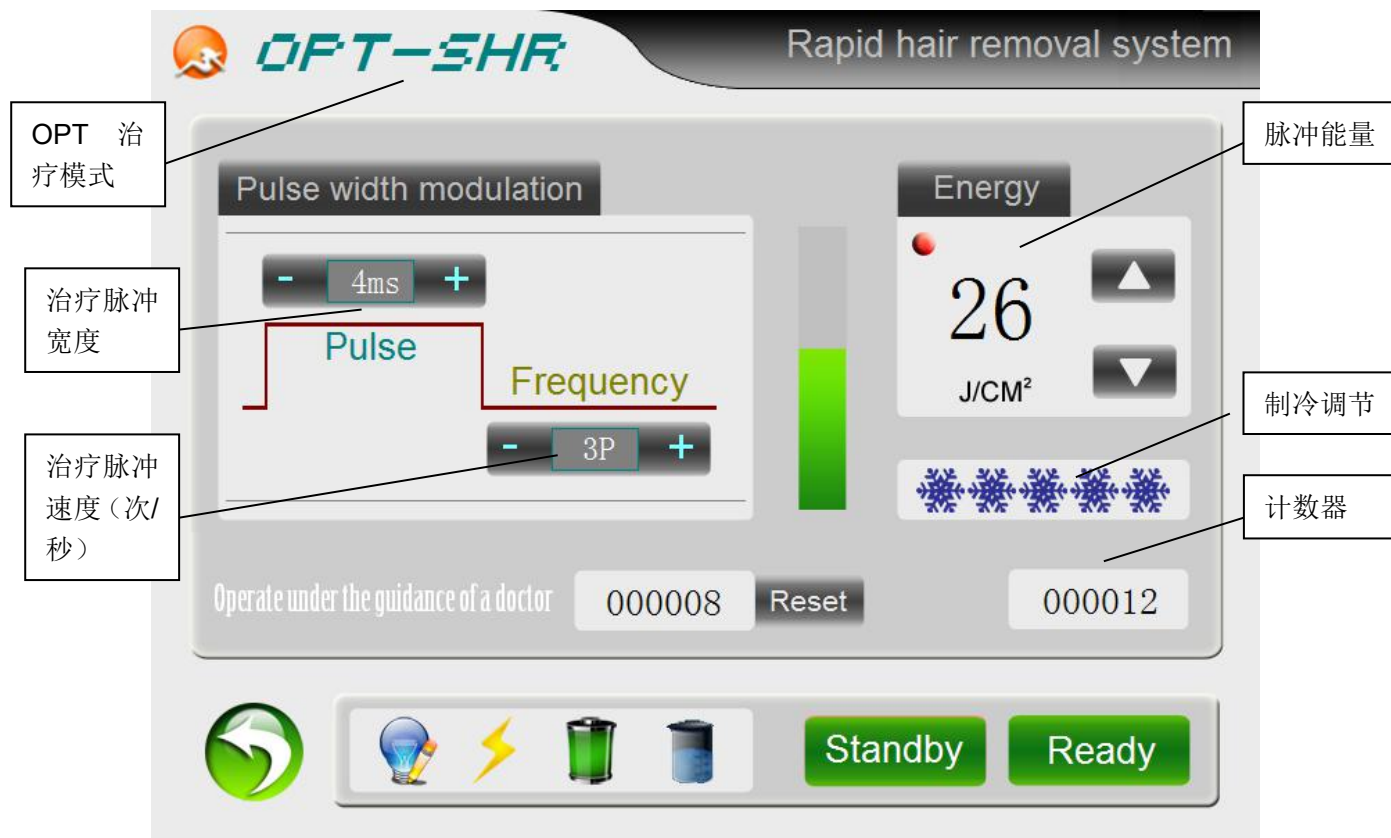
OPT-SHR

Rapid hair removal system

OPT 治疗模式

脉冲能量

Pulse width modulation

Energy

治疗脉冲宽度

- 4ms +

Pulse

Frequency

26

J/CM²

制冷调节

治疗脉冲速度（次/秒）

- 3P +

计数器

Operate under the guidance of a doctor

000008

Reset

000012

Standby

Ready